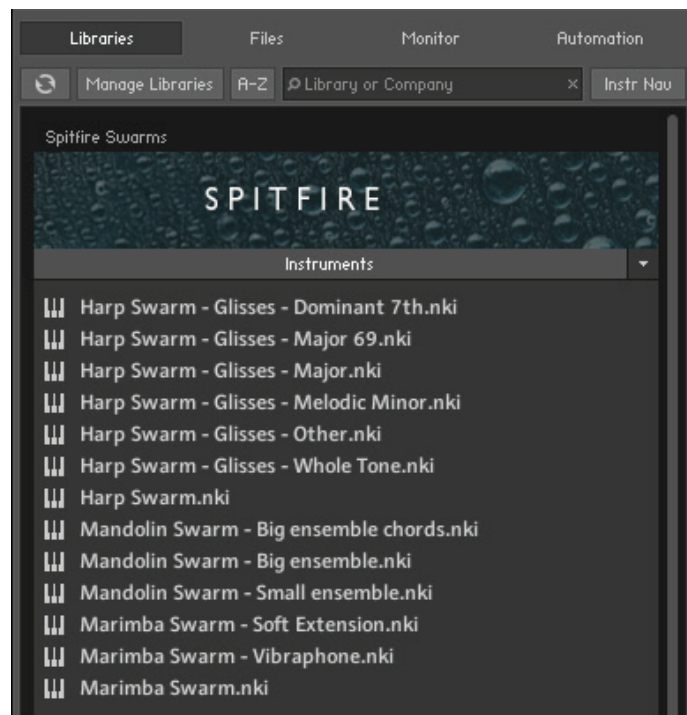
Libraries
Files
Monitor
Automation

Manage Libraries
A-Z
Library or Company
×
Instr Nav

Spitfire Swarms

SPITFIRE

Instruments

Harp Swarm - Glisses - Dominant 7th.nki
Harp Swarm - Glisses - Major 69.nki
Harp Swarm - Glisses - Major.nki
Harp Swarm - Glisses - Melodic Minor.nki
Harp Swarm - Glisses - Other.nki
Harp Swarm - Glisses - Whole Tone.nki
Harp Swarm.nki
Mandolin Swarm - Big ensemble chords.nki
Mandolin Swarm - Big ensemble.nki
Mandolin Swarm - Small ensemble.nki
Marimba Swarm - Soft Extension.nki
Marimba Swarm - Vibraphone.nki
Marimba Swarm.nki